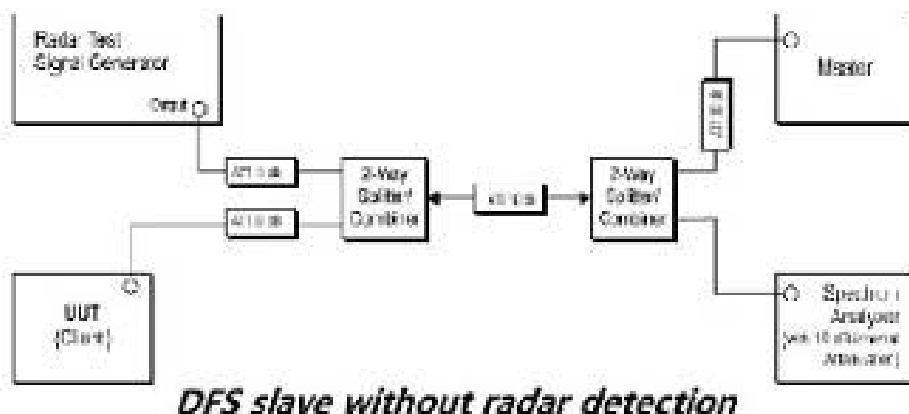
Radar Test Signal Generator

Output

Master

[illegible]

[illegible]

2-Way Splitter/ Combiner

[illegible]

2-Way Splitter/ Combiner

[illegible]

UUT (Client)

Spectrum Analyzer (with 10 dB External Attenuator)

DFS slave without radar detection